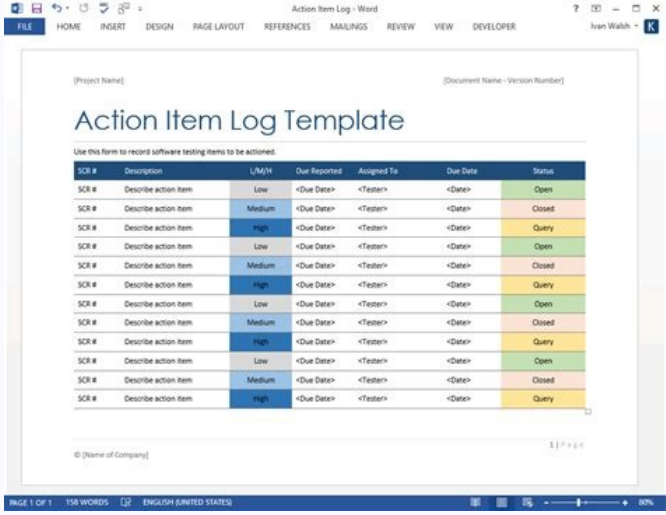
Action Item Log - Word

FILE HOME INSERT DESIGN PAGE LAYOUT REFERENCES MAILINGS REVIEW VIEW DEVELOPER Ivan Walsh K

[Project Name] [Document Name - Version Number]

Action Item Log Template

Use this form to record software testing items to be actioned.

| SCR # | Description | L/M/H | Due Reported | Assigned To | Due Date | Status |
|---|---|---|---|---|---|---|
| SCR # | Describe action item | Low | <Due Date> | <Tester> | <Date> | Open |
| SCR # | Describe action item | Medium | <Due Date> | <Tester> | <Date> | Closed |
| SCR # | Describe action item | High | <Due Date> | <Tester> | <Date> | Query |
| SCR # | Describe action item | Low | <Due Date> | <Tester> | <Date> | Open |
| SCR # | Describe action item | Medium | <Due Date> | <Tester> | <Date> | Closed |
| SCR # | Describe action item | High | <Due Date> | <Tester> | <Date> | Query |
| SCR # | Describe action item | Low | <Due Date> | <Tester> | <Date> | Open |
| SCR # | Describe action item | Medium | <Due Date> | <Tester> | <Date> | Closed |
| SCR # | Describe action item | High | <Due Date> | <Tester> | <Date> | Query |
| SCR # | Describe action item | Low | <Due Date> | <Tester> | <Date> | Open |
| SCR # | Describe action item | Medium | <Due Date> | <Tester> | <Date> | Closed |
| SCR # | Describe action item | High | <Due Date> | <Tester> | <Date> | Query |

1 | Page

© [Name of Company]

PAGE 1 OF 1 158 WORDS ENGLISH (UNITED STATES) 80%